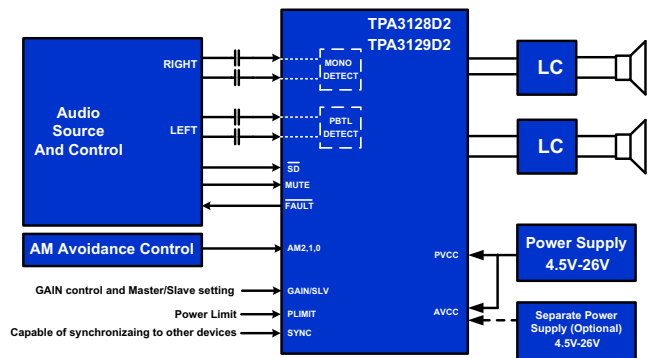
TPA3128D2
TPA3129D2

Audio Source And Control

RIGHT

LEFT

MONO DETECT

PBTL DETECT

$\overline{SD}$

MUTE

$\overline{FAULT}$

LC

LC

AM Avoidance Control

AM2,1,0

PVCC

Power Supply 4.5V-26V

GAIN control and Master/Slave setting

GAIN/SLV

Power Limit

PLIMIT

AVCC

Separate Power Supply (Optional) 4.5V-26V

Capable of synchronizaing to other devices

SYNC